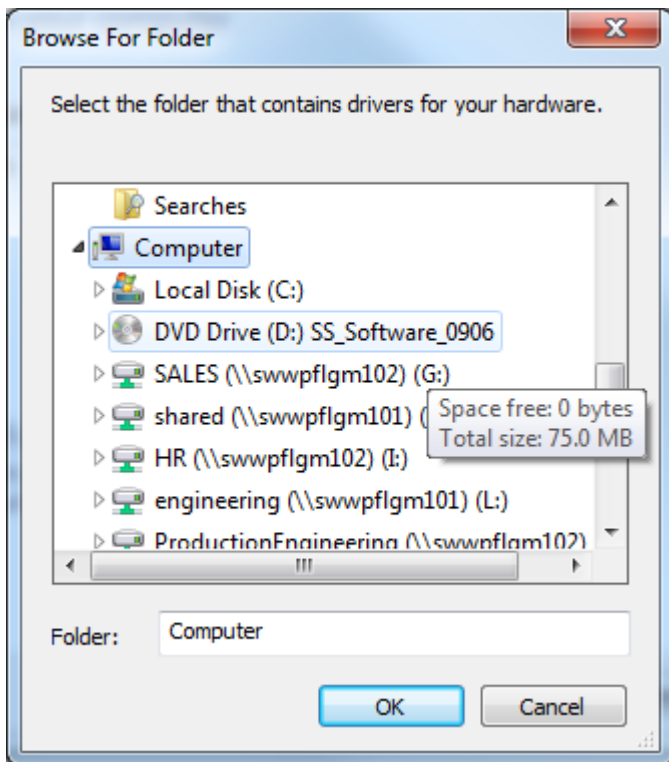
Browse For Folder

Select the folder that contains drivers for your hardware.

Searches
Computer
Local Disk (C:)
DVD Drive (D:) SS_Software_0906
SALES (\\swwpflgm102) (G:)
shared (\\swwpflgm101) (
Space free: 0 bytes
Total size: 75.0 MB
HR (\\swwpflgm102) (I:)
engineering (\\swwpflgm101) (L:)
ProductionEngineering (\\swwpflgm102)

Folder: Computer

OK Cancel